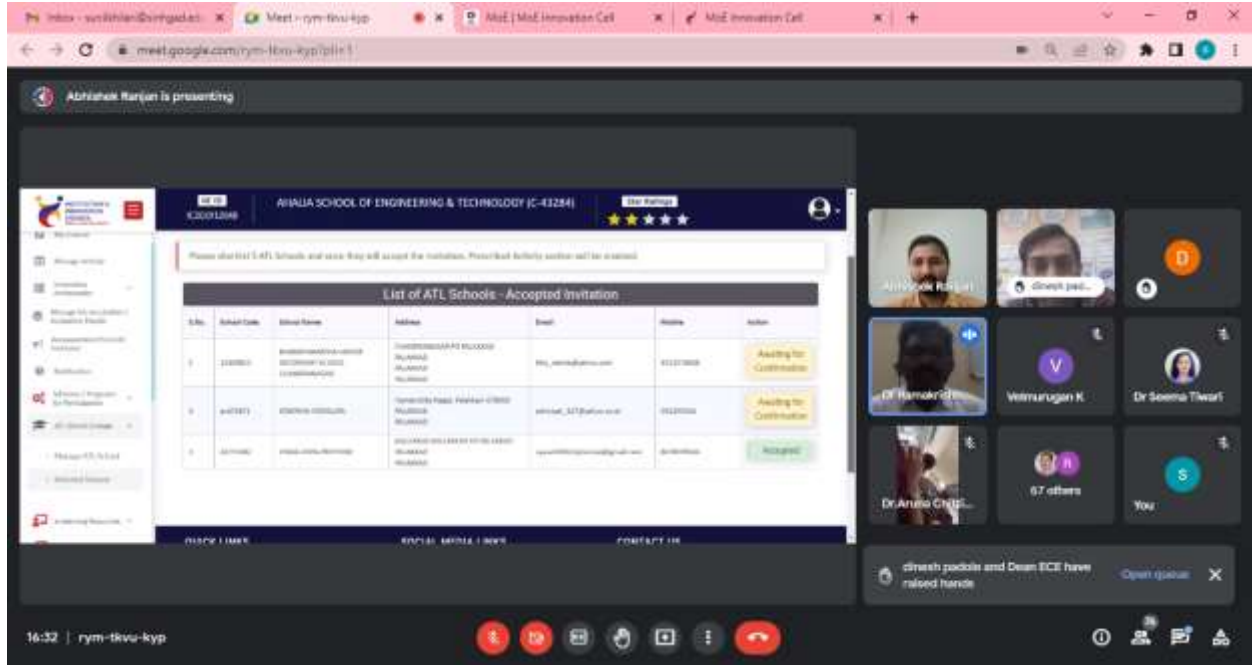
Inbox - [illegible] Meet - rym-tkvu-kyp MoE | MoE Innovation Cell MoE Innovation Cell

meet.google.com/rym-tkvu-kyp?pli=1

Abhishek Ranjan is presenting

AHALIA SCHOOL OF ENGINEERING & TECHNOLOGY (C-43284)

Star Ratings

Please shortlist 5 ATL Schools and once they will accept the invitation, Prescribed Activity section will be enabled.

List of ATL Schools - Accepted Invitation

| S.No. | School Code | School Name | Address | Email | Mobile | Action |
|---|---|---|---|---|---|---|
| 1 | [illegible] | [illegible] | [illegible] | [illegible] | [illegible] | Awaiting for Confirmation |
| 2 | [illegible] | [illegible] | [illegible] | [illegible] | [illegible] | Awaiting for Confirmation |
| 3 | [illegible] | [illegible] | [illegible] | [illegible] | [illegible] | Accepted |

QUICK LINKS SOCIAL MEDIA LINKS CONTACT US

Abhishek Ranjan

dinesh pad...

D

Dr Ramakri...

V

Velmurugan K

Dr Seema Tiwari

Dr.Aruna Chit...

67 others

S

You

dinesh padole and Dean ECE have raised hands

Open queue

16:32 | rym-tkvu-kyp